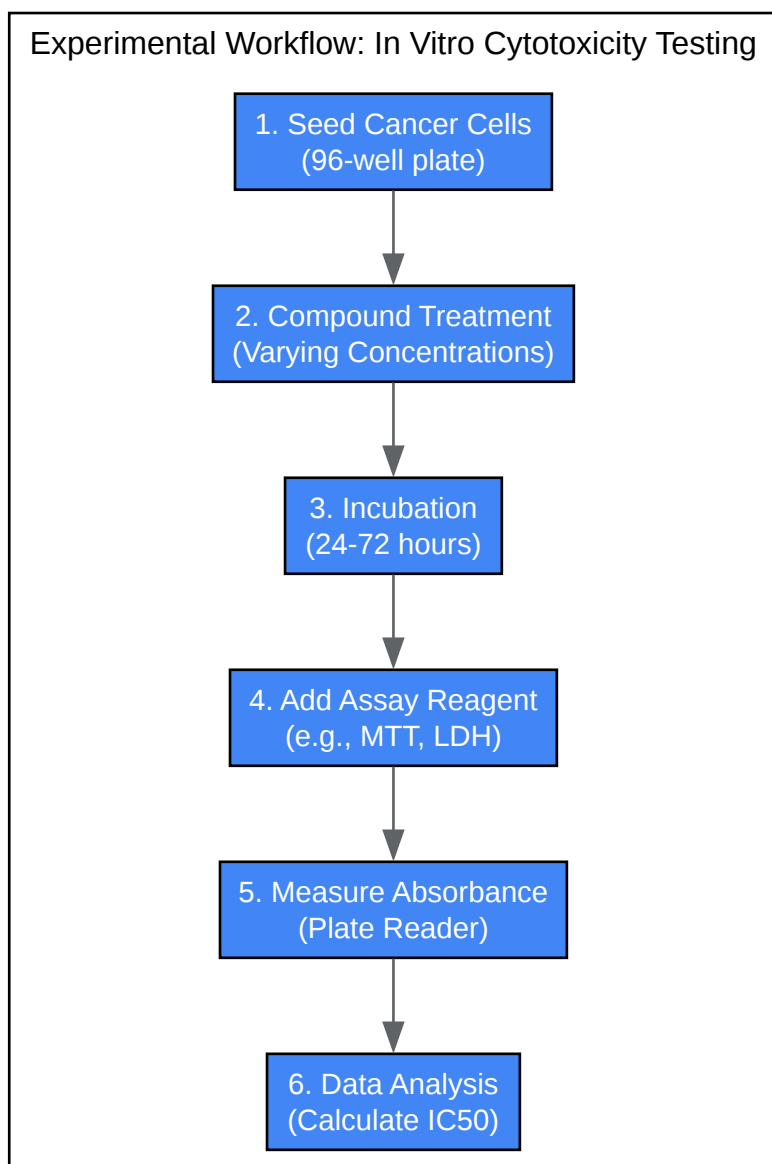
Experimental Workflow: In Vitro Cytotoxicity Testing

1. Seed Cancer Cells
(96-well plate)

2. Compound Treatment
(Varying Concentrations)

3. Incubation
(24-72 hours)

4. Add Assay Reagent
(e.g., MTT, LDH)

5. Measure Absorbance
(Plate Reader)

6. Data Analysis
(Calculate IC50)